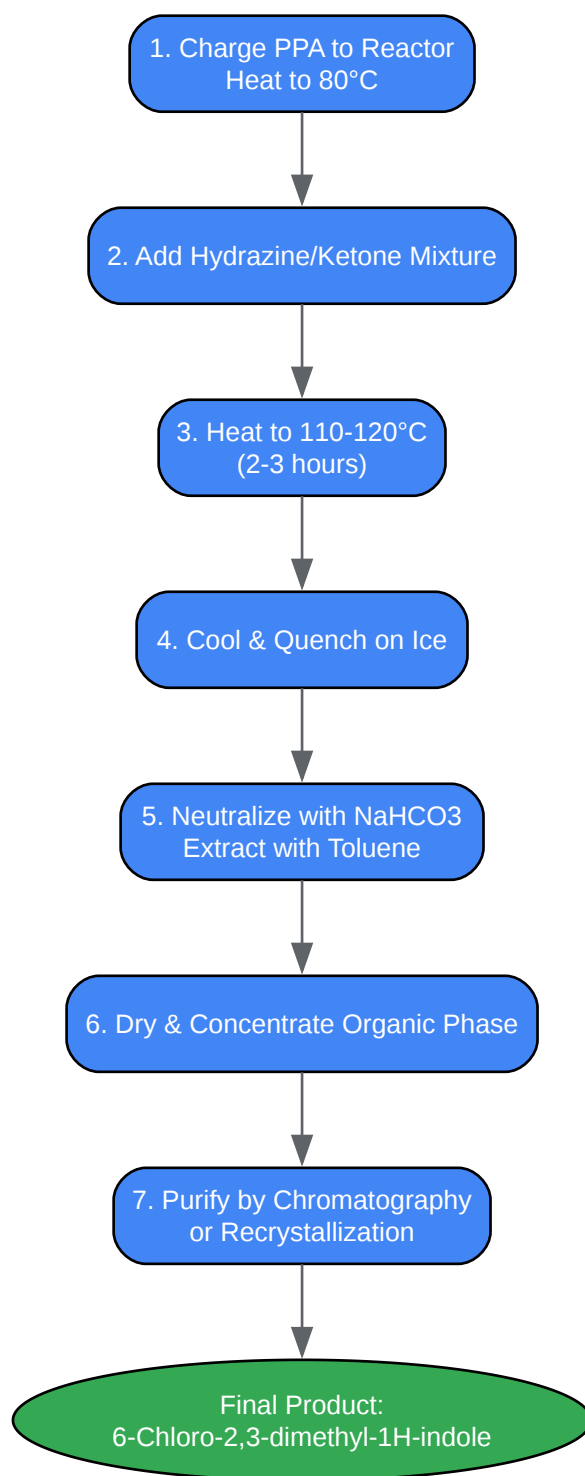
1. Charge PPA to Reactor
Heat to 80°C

2. Add Hydrazine/Ketone Mixture

3. Heat to 110-120°C
(2-3 hours)

4. Cool & Quench on Ice

5. Neutralize with NaHCO3
Extract with Toluene

6. Dry & Concentrate Organic Phase

7. Purify by Chromatography
or Recrystallization

Final Product:
6-Chloro-2,3-dimethyl-1H-indole